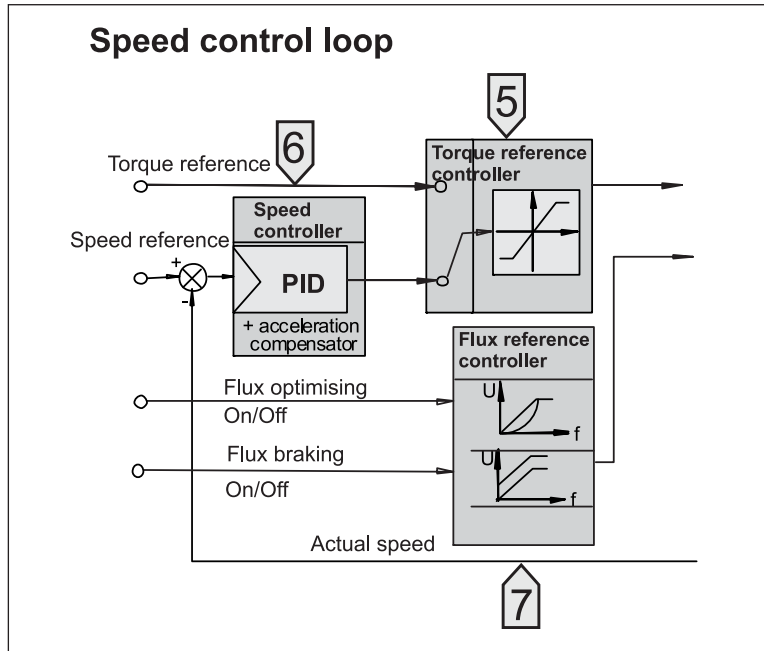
Speed control loop

5

Torque reference

6

Torque reference controller

Speed controller

Speed reference

+

-

PID

+ acceleration compensator

Flux reference controller

Flux optimising On/Off

U

f

Flux braking On/Off

U

f

Actual speed

7